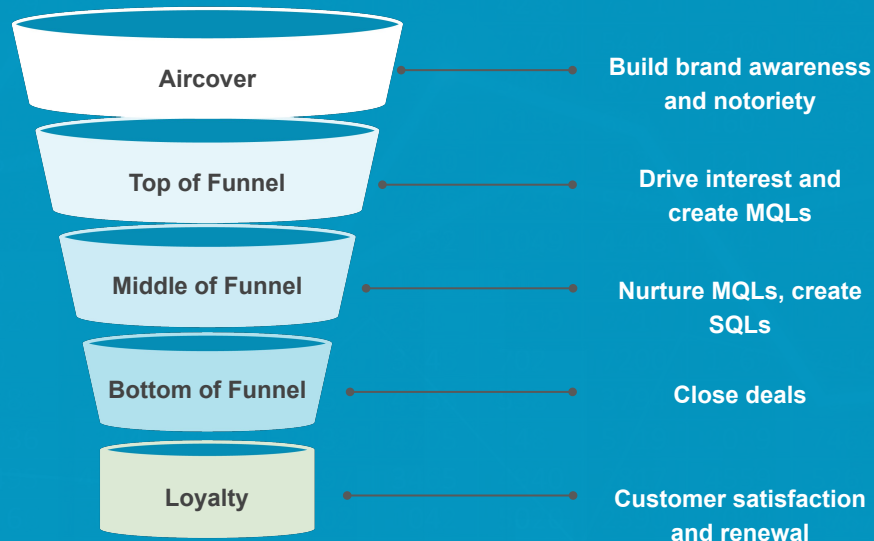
Aircover

Build brand awareness and notoriety

Top of Funnel

Drive interest and create MQLs

Middle of Funnel

Nurture MQLs, create SQLs

Bottom of Funnel

Close deals

Loyalty

Customer satisfaction and renewal